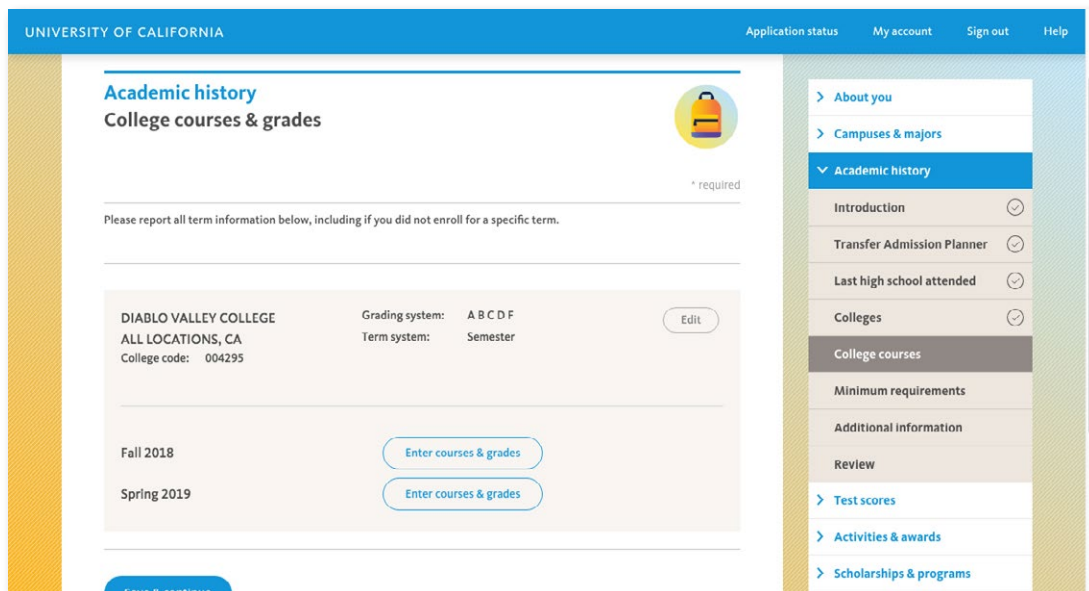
UNIVERSITY OF CALIFORNIA

Application status My account Sign out Help

Academic history
College courses & grades

* required

Please report all term information below, including if you did not enroll for a specific term.

DIABLO VALLEY COLLEGE
ALL LOCATIONS, CA
College code: 004295

Grading system: A B C D F
Term system: Semester

Edit

Fall 2018 Enter courses & grades

Spring 2019 Enter courses & grades

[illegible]

> About you
> Campuses & majors
Academic history
Introduction
Transfer Admission Planner
Last high school attended
Colleges
College courses
Minimum requirements
Additional information
Review
> Test scores
> Activities & awards
> Scholarships & programs